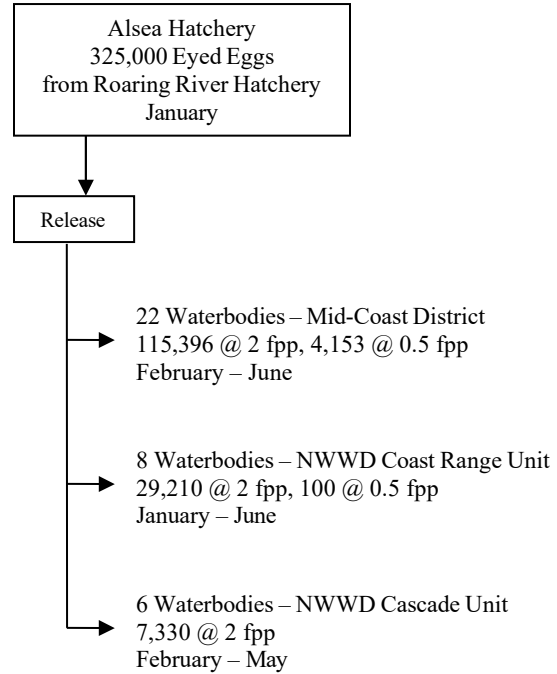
Alsea Hatchery
325,000 Eyed Eggs
from Roaring River Hatchery
January

Release

22 Waterbodies – Mid-Coast District
115,396 @ 2 fpp, 4,153 @ 0.5 fpp
February – June

8 Waterbodies – NWWD Coast Range Unit
29,210 @ 2 fpp, 100 @ 0.5 fpp
January – June

6 Waterbodies – NWWD Cascade Unit
7,330 @ 2 fpp
February – May